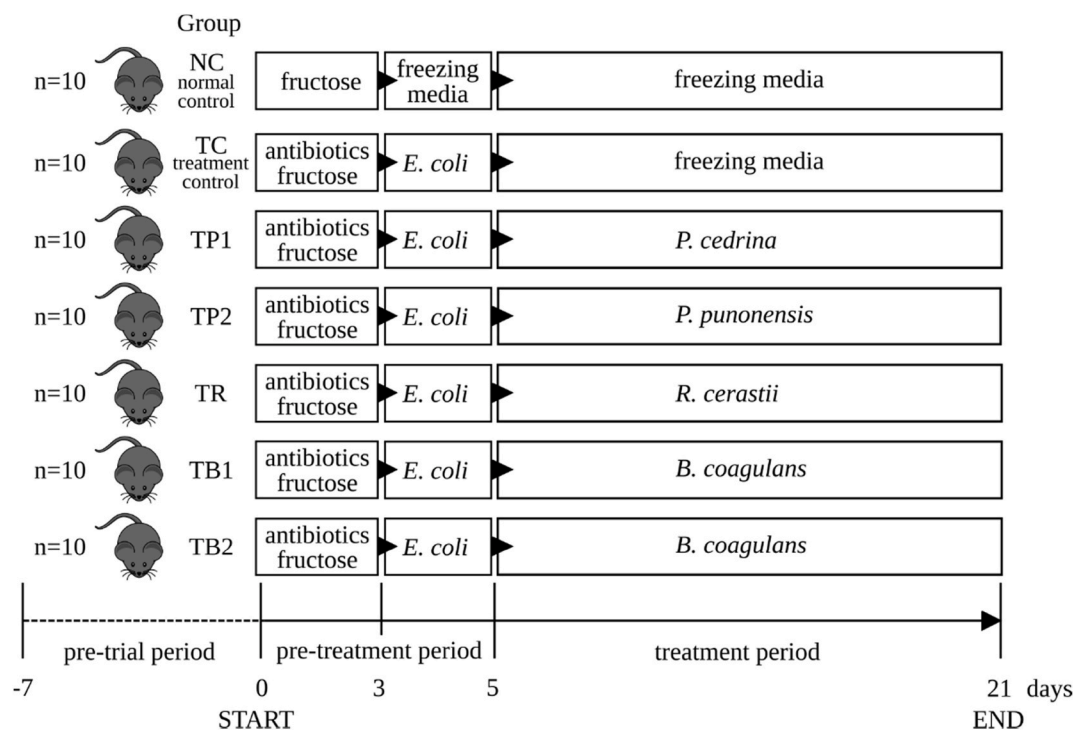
Group

n=10 NC normal control | fructose | freezing media | freezing media

n=10 TC treatment control | antibiotics fructose | E. coli | freezing media

n=10 TP1 | antibiotics fructose | E. coli | P. cedrina

n=10 TP2 | antibiotics fructose | E. coli | P. punonensis

n=10 TR | antibiotics fructose | E. coli | R. cerastii

n=10 TB1 | antibiotics fructose | E. coli | B. coagulans

n=10 TB2 | antibiotics fructose | E. coli | B. coagulans

pre-trial period | pre-treatment period | treatment period

-7 0 3 5 21 days

START END